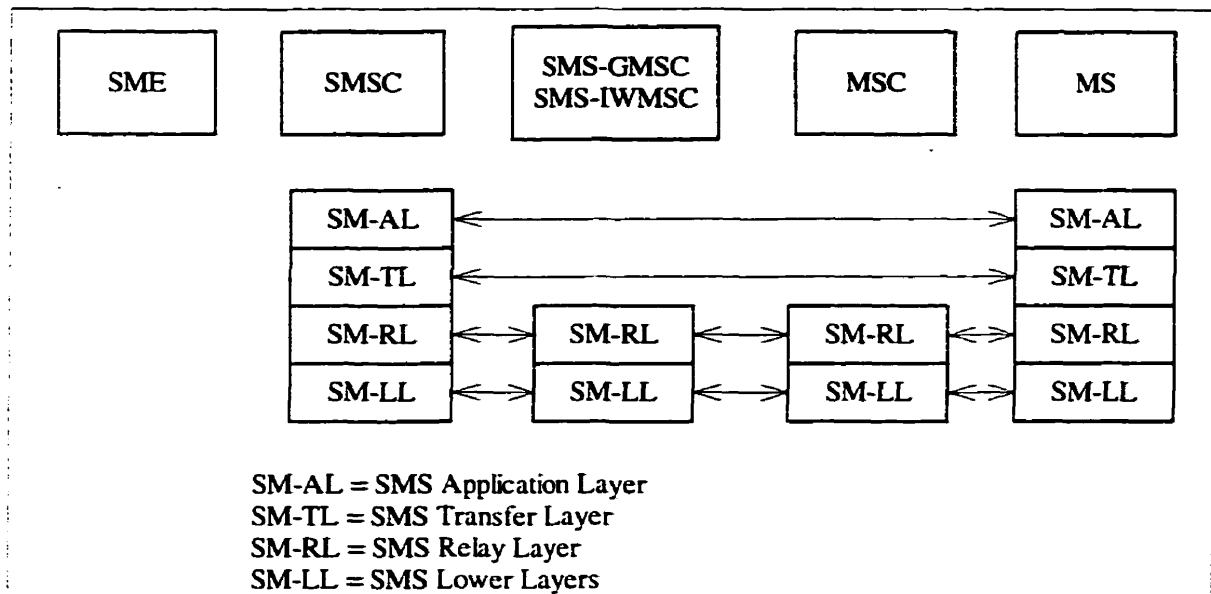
SME

SMSC

SMS-GMSC
SMS-IWMSC

MSC

MS

SM-AL

SM-AL

SM-TL

SM-TL

SM-RL

SM-RL

SM-RL

SM-RL

SM-LL

SM-LL

SM-LL

SM-LL

SM-AL = SMS Application Layer
SM-TL = SMS Transfer Layer
SM-RL = SMS Relay Layer
SM-LL = SMS Lower Layers